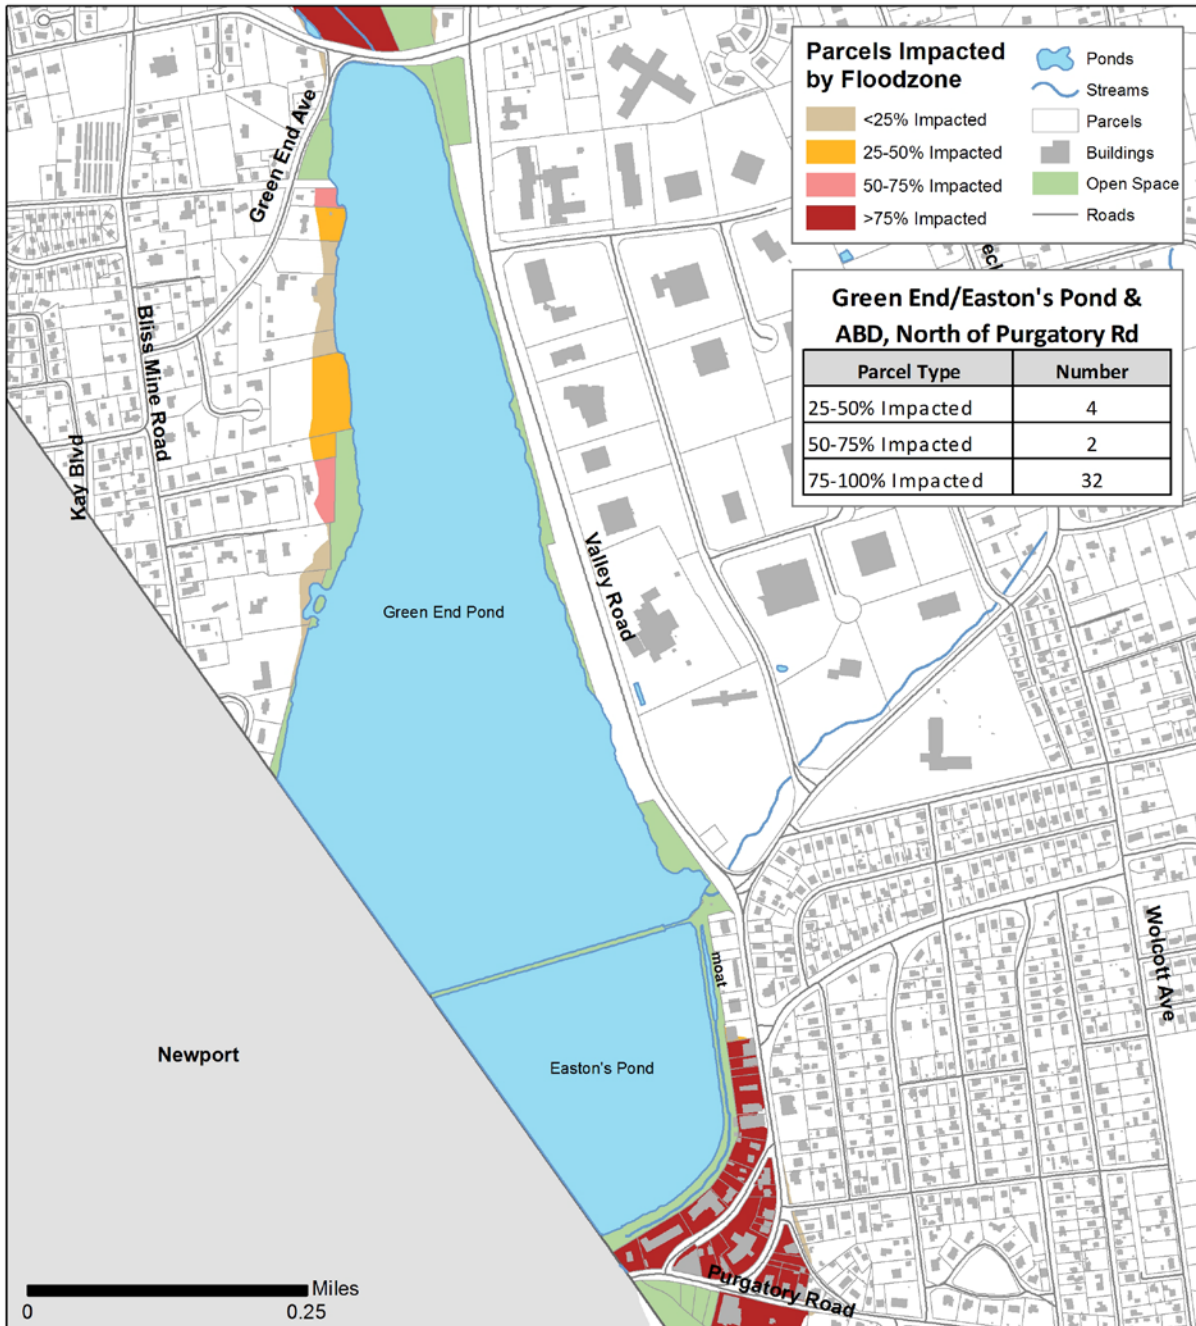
Parcels Impacted by Floodzone

<25% Impacted
25-50% Impacted
50-75% Impacted
>75% Impacted

Ponds
Streams
Parcels
Buildings
Open Space
Roads

Green End/Easton's Pond & ABD, North of Purgatory Rd

| Parcel Type | Number |
|---|---|
| 25-50% Impacted | 4 |
| 50-75% Impacted | 2 |
| 75-100% Impacted | 32 |

Green End Ave
Bliss Mine Road
Kay Blvd
Green End Pond
Valley Road
ecl
moat
Easton's Pond
Wolcott Ave
Newport
Purgatory Road

Miles
0
0.25